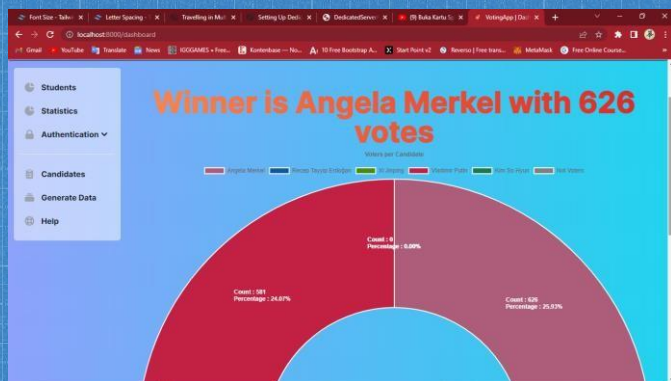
Font Size - Tailw | Letter Spacing - | Travelling in Mul | Setting Up Dedic | DedicatedServer | (9) Buka Kartu Sp | VotingApp | Das

localhost:8000/dashboard

Gmail | YouTube | Translate | News | IGGGAMES • Free... | Kontenbase — No... | 10 Free Bootstrap A... | Start Point v2 | Reverso | Free trans... | MetaMask | Free Online Course...

Students
Statistics
Authentication
Candidates
Generate Data
Help

Winner is Angela Merkel with 626 votes

Voters per Candidate

Angela Merkel | Recep Tayyip Erdoğan | Xi Jinping | Vladimir Putin | Kim So Hyun | Bill Videro

Count : 0
Percentage : 0.00%

Count : 581
Percentage : 24.07%

Count : 626
Percentage : 25.93%